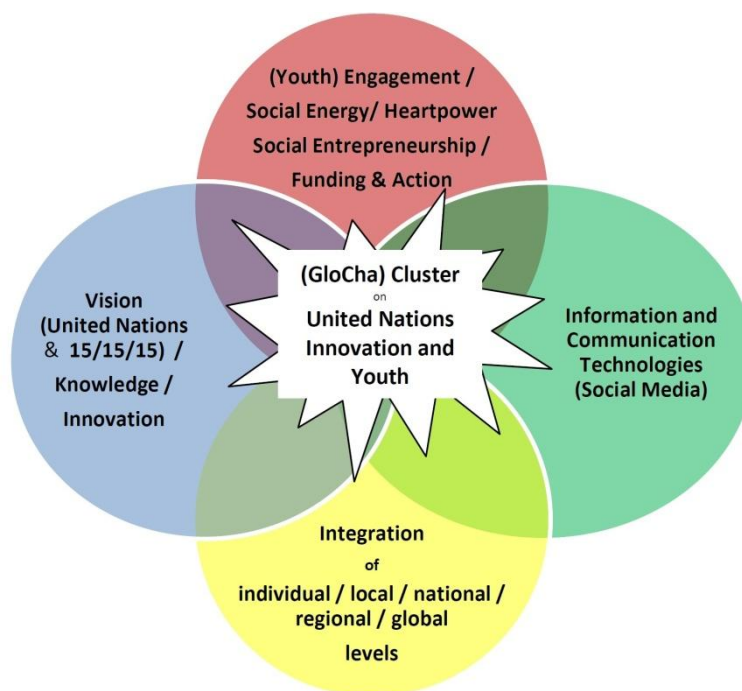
(Youth) Engagement / Social Energy/ Heartpower Social Entrepreneurship / Funding & Action

Vision (United Nations & 15/15/15) / Knowledge / Innovation

(GloCha) Cluster on United Nations Innovation and Youth

Information and Communication Technologies (Social Media)

Integration of individual / local / national / regional / global levels